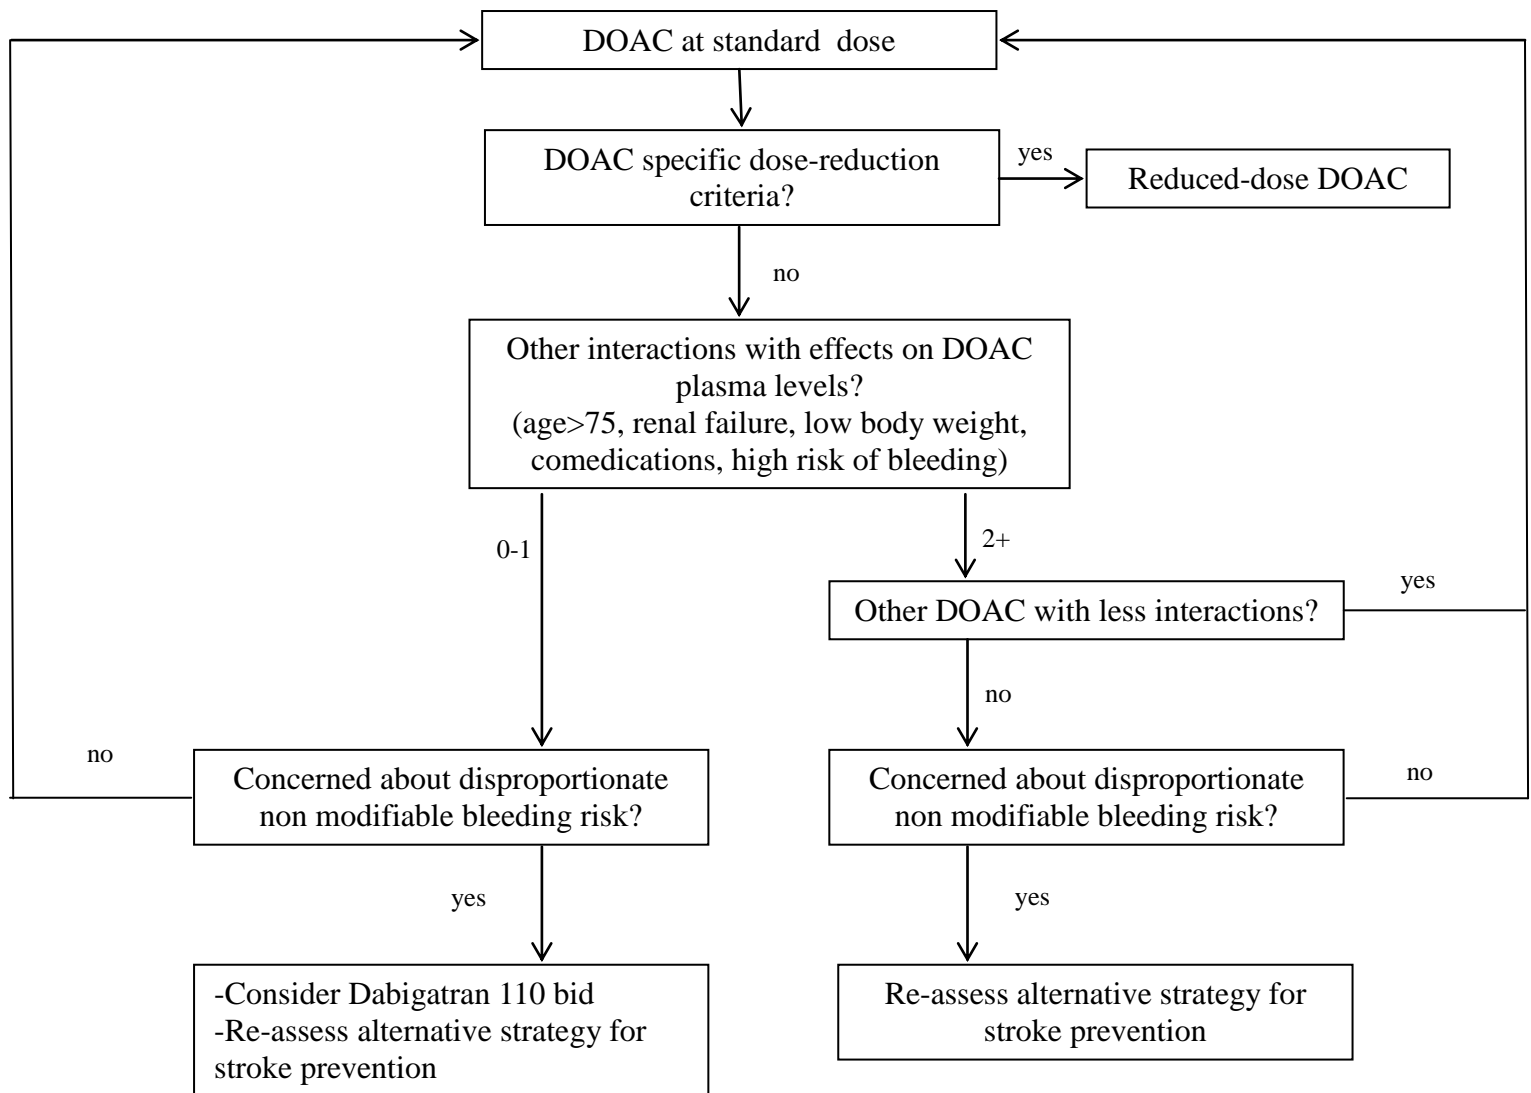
DOAC at standard dose

DOAC specific dose-reduction criteria?

yes

Reduced-dose DOAC

no

Other interactions with effects on DOAC plasma levels? (age>75, renal failure, low body weight, comedications, high risk of bleeding)

0-1

2+

yes

Other DOAC with less interactions?

no

no

Concerned about disproportionate non modifiable bleeding risk?

Concerned about disproportionate non modifiable bleeding risk?

no

yes

yes

-Consider Dabigatran 110 bid
-Re-assess alternative strategy for stroke prevention

Re-assess alternative strategy for stroke prevention